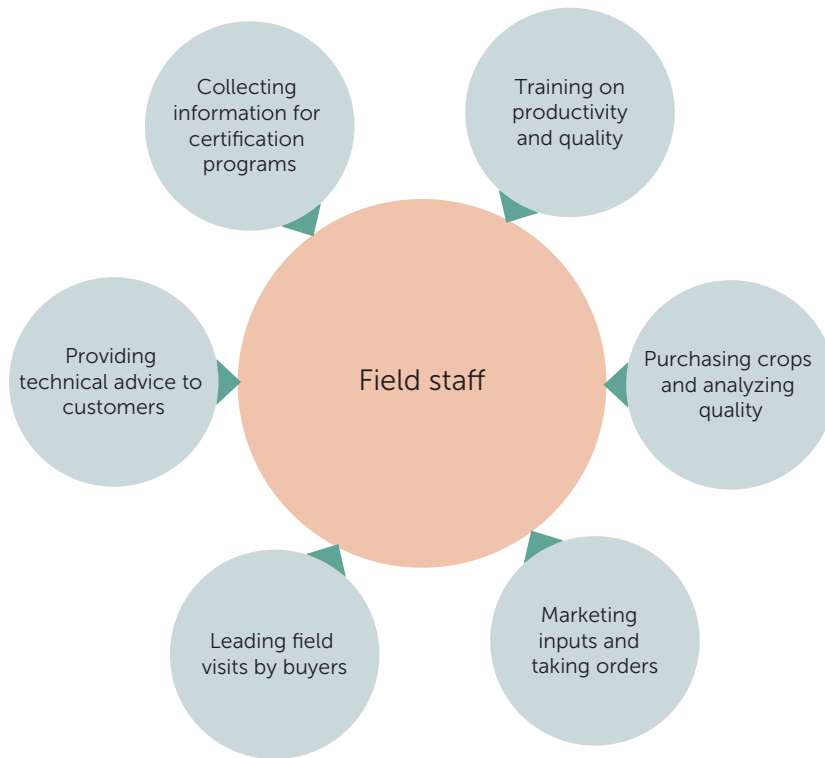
Collecting information for certification programs

Training on productivity and quality

Providing technical advice to customers

Field staff

Purchasing crops and analyzing quality

Leading field visits by buyers

Marketing inputs and taking orders